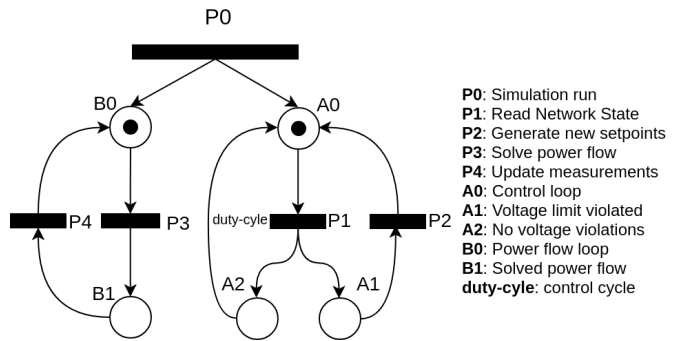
P0

B0

A0

P4

P3

duty-cyle

P1

P2

B1

A2

A1

**P0**: Simulation run
**P1**: Read Network State
**P2**: Generate new setpoints
**P3**: Solve power flow
**P4**: Update measurements
**A0**: Control loop
**A1**: Voltage limit violated
**A2**: No voltage violations
**B0**: Power flow loop
**B1**: Solved power flow
**duty-cyle**: control cycle